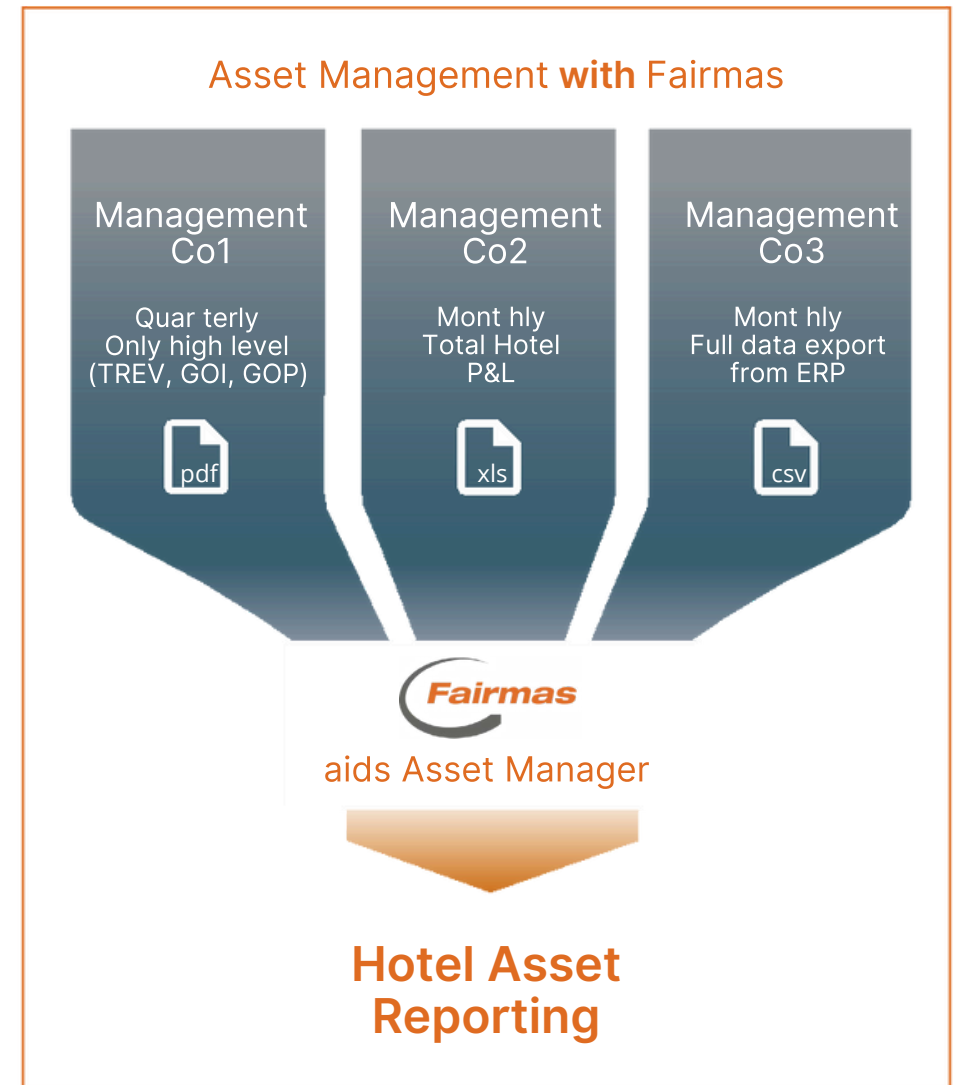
Asset Management **with** Fairmas

Management Co1

Quar terly
Only high level
(TREV, GOI, GOP)

pdf

Management Co2

Mont hly
Total Hotel
P&L

xls

Management Co3

Mont hly
Full data export
from ERP

csv

Fairmas

aids Asset Manager

Hotel Asset Reporting